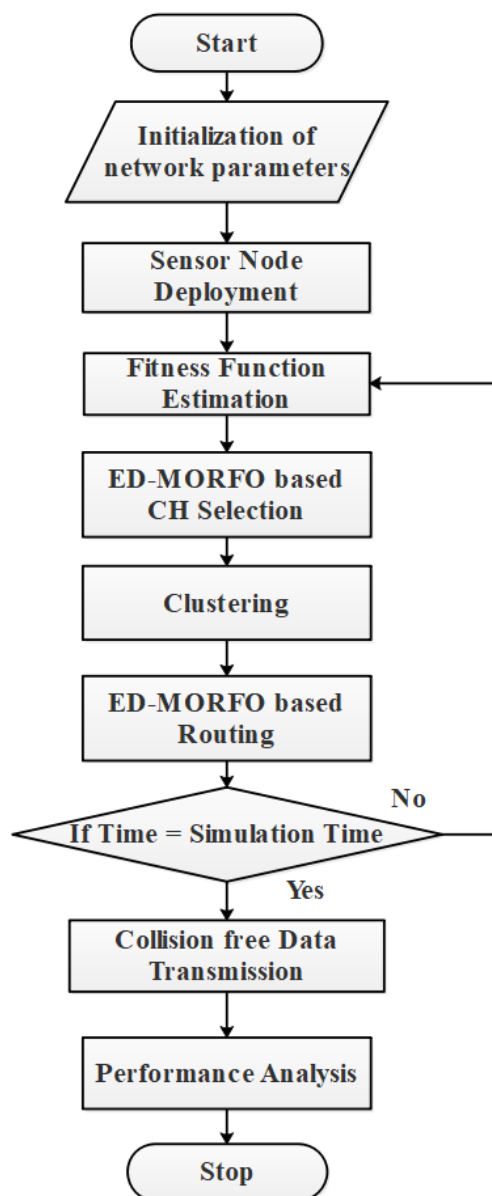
Start

Initialization of network parameters

Sensor Node Deployment

Fitness Function Estimation

ED-MORFO based CH Selection

Clustering

ED-MORFO based Routing

No

If Time = Simulation Time

Yes

Collision free Data Transmission

Performance Analysis

Stop